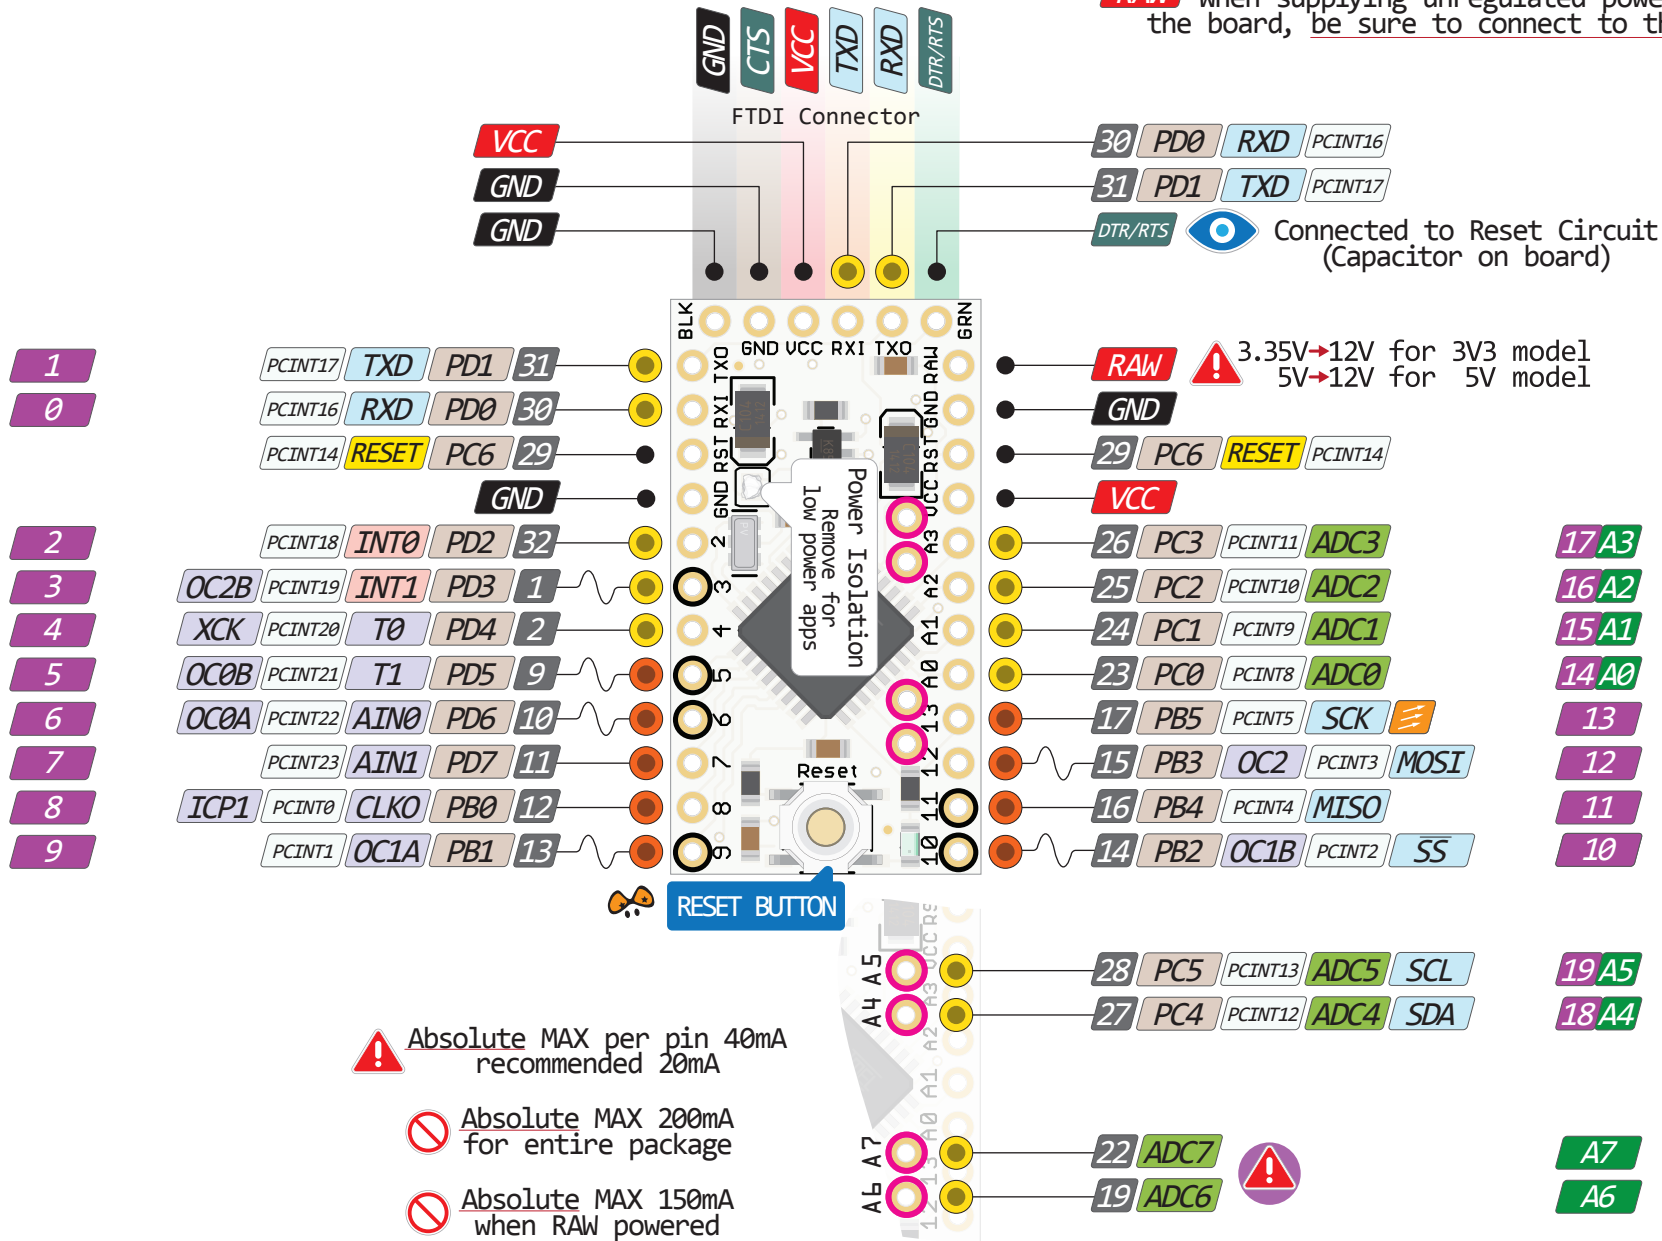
RAW when supplying unregulated powe
the board, be sure to connect to t

GND CTS VCC TXD RXD DTR/RTS
FTDI Connector

VCC
GND
GND

30 PD0 RXD PCINT16
31 PD1 TXD PCINT17
DTR/RTS Connected to Reset Circuit (Capacitor on board)

BLK GRN
GND VCC RXI TXO

1 PCINT17 TXD PD1 31
0 PCINT16 RXD PD0 30
PCINT14 RESET PC6 29
GND
2 PCINT18 INT0 PD2 32
3 OC2B PCINT19 INT1 PD3 1
4 XCK PCINT20 T0 PD4 2
5 OC0B PCINT21 T1 PD5 9
6 OC0A PCINT22 AIN0 PD6 10
7 PCINT23 AIN1 PD7 11
8 ICP1 PCINT0 CLKO PB0 12
9 PCINT1 OC1A PB1 13

TXO RXI RST GND 2 3 4 5 6 7 8 9
RAW GND RST VCC A3 A2 A1 A0 13 12 11 10

Power Isolation
Remove for
low power apps

Reset

RAW 3.35V→12V for 3V3 model
5V→12V for 5V model
GND
29 PC6 RESET PCINT14
VCC
26 PC3 PCINT11 ADC3 17 A3
25 PC2 PCINT10 ADC2 16 A2
24 PC1 PCINT9 ADC1 15 A1
23 PC0 PCINT8 ADC0 14 A0
17 PB5 PCINT5 SCK 13
15 PB3 OC2 PCINT3 MOSI 12
16 PB4 PCINT4 MISO 11
14 PB2 OC1B PCINT2 SS 10

RESET BUTTON

A4 A5
28 PC5 PCINT13 ADC5 SCL 19 A5
27 PC4 PCINT12 ADC4 SDA 18 A4

Absolute MAX per pin 40mA
recommended 20mA

Absolute MAX 200mA
for entire package

Absolute MAX 150mA
when RAW powered

A6 A7
22 ADC7 A7
19 ADC6 A6